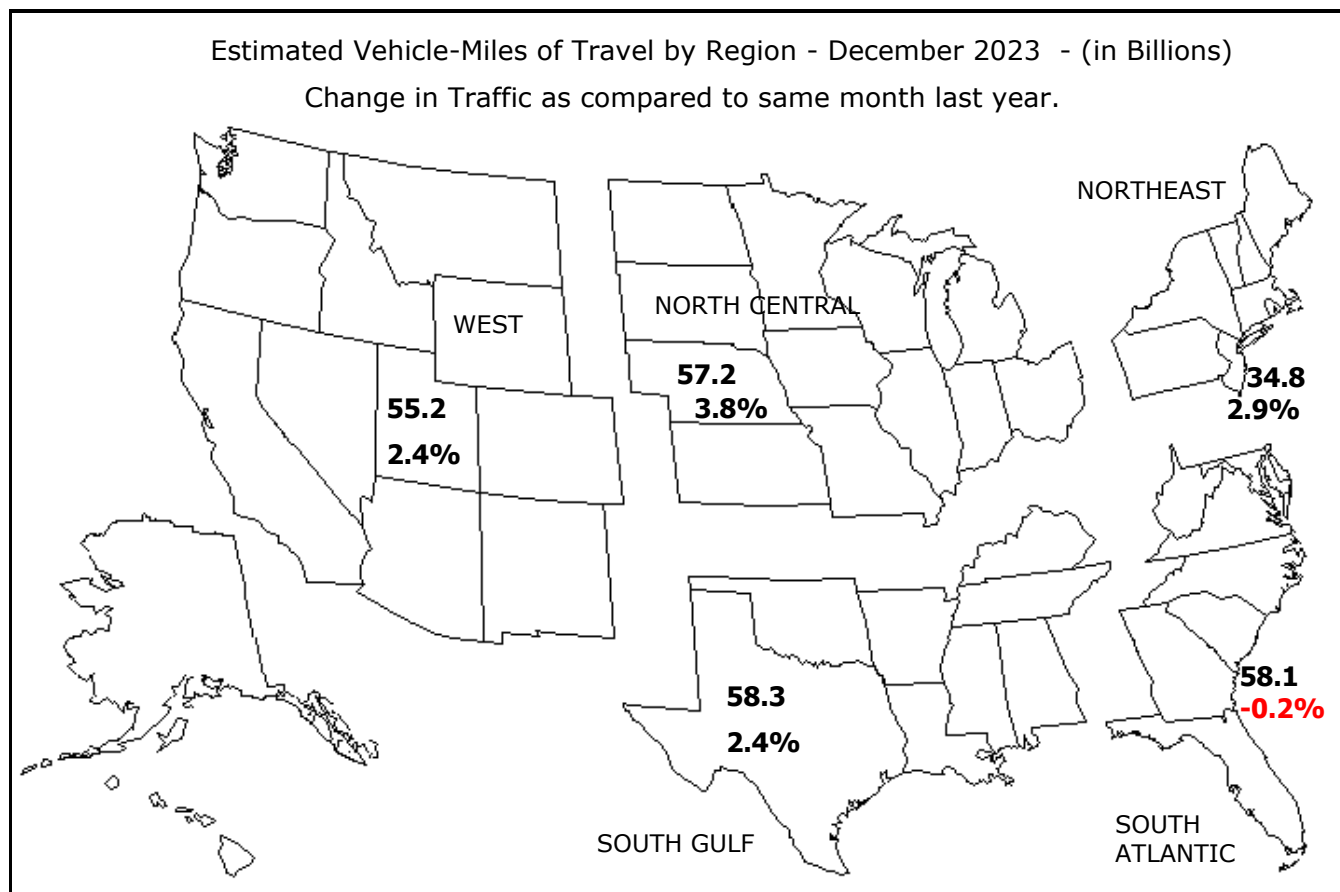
Estimated Vehicle-Miles of Travel by Region - December 2023 - (in Billions)
Change in Traffic as compared to same month last year.

NORTHEAST

WEST

NORTH CENTRAL

55.2
2.4%

57.2
3.8%

34.8
2.9%

58.3
2.4%

58.1
-0.2%

SOUTH GULF

SOUTH ATLANTIC